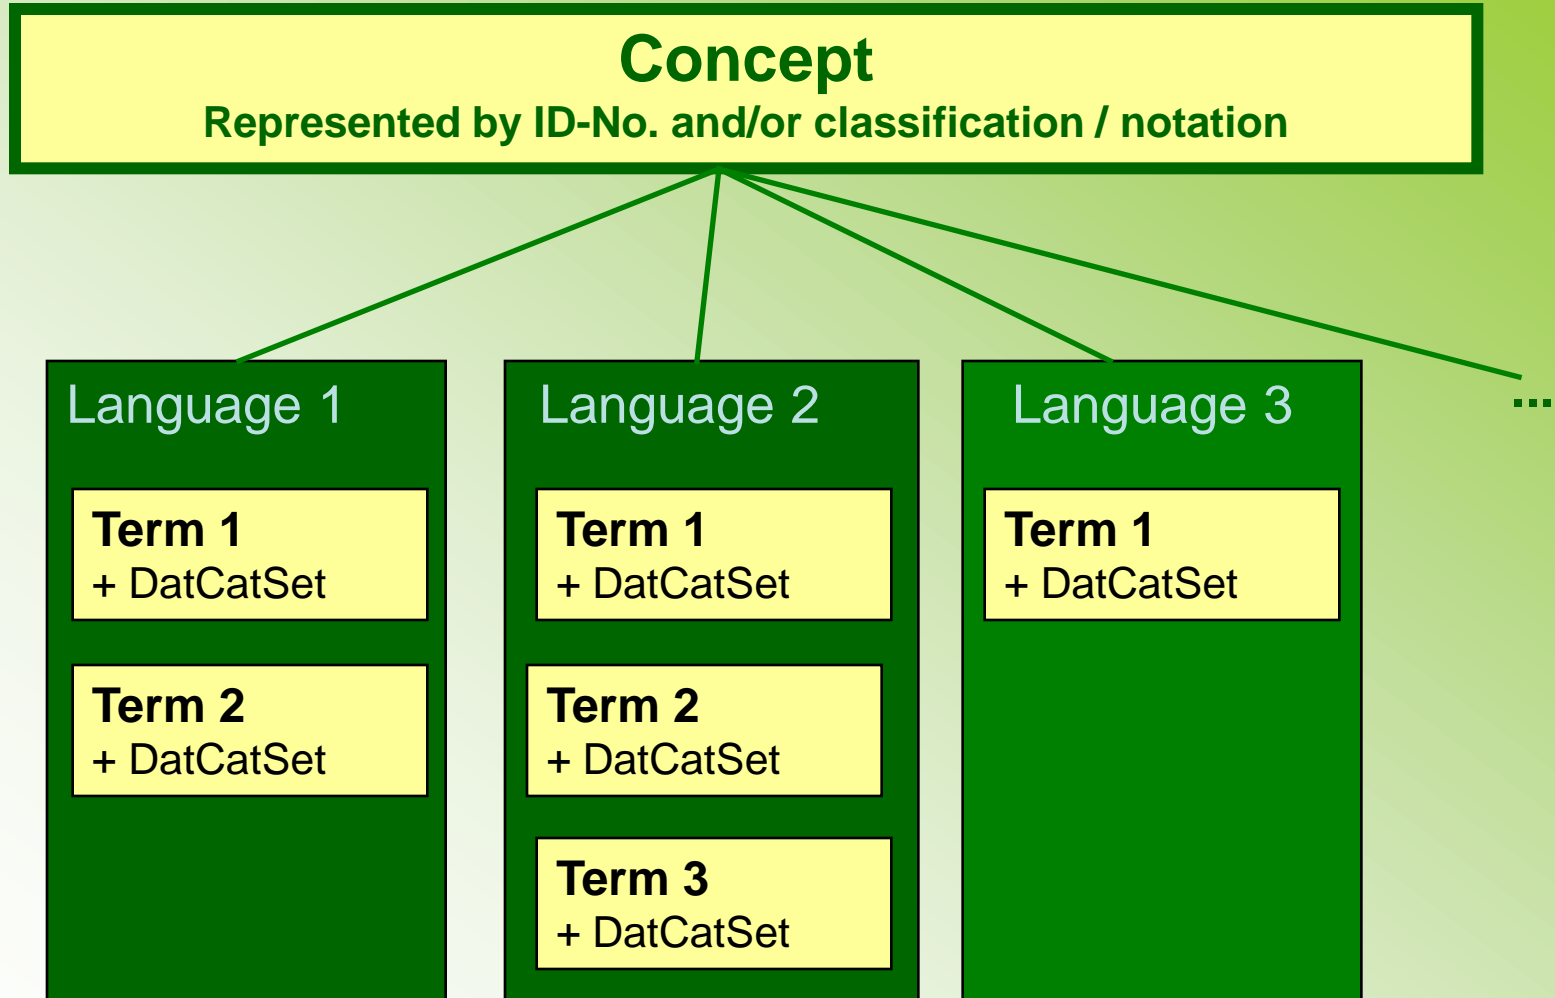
Concept
Represented by ID-No. and/or classification / notation

Language 1

Term 1
+ DatCatSet

Term 2
+ DatCatSet

Language 2

Term 1
+ DatCatSet

Term 2
+ DatCatSet

Term 3
+ DatCatSet

Language 3

Term 1
+ DatCatSet

...